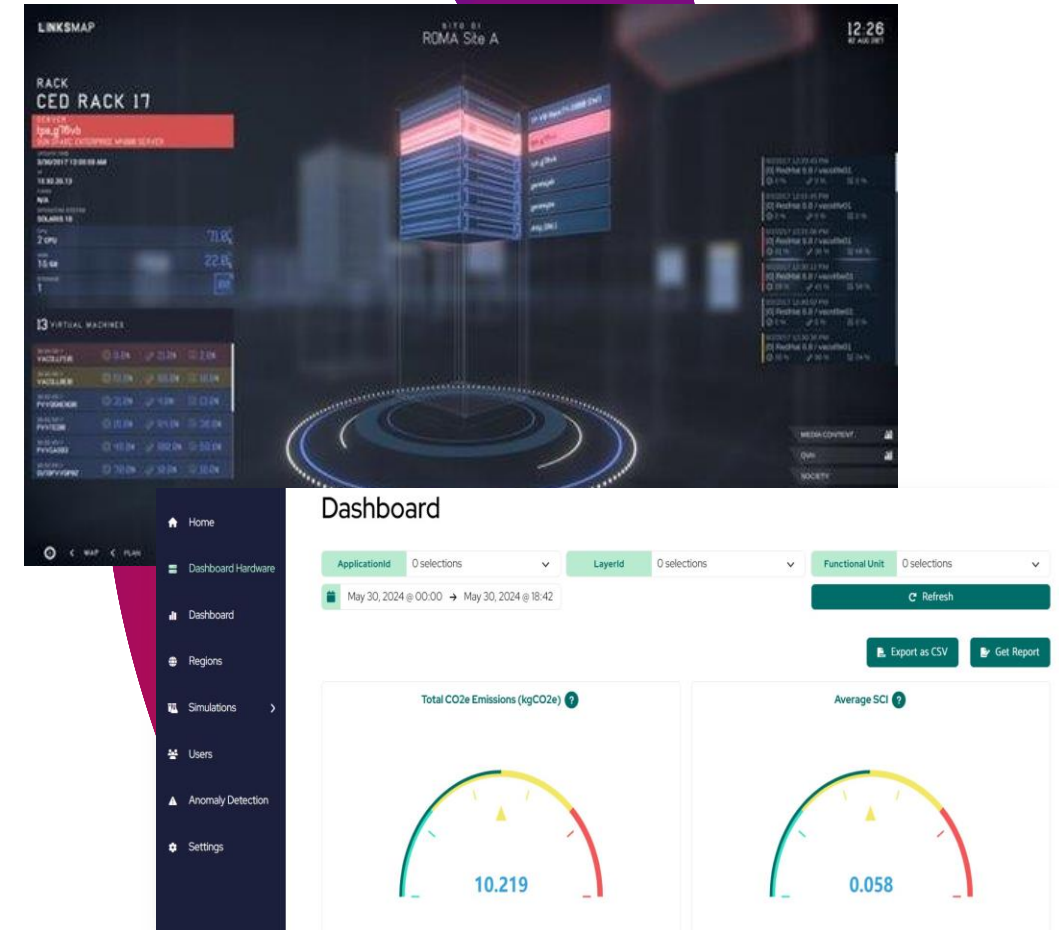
LINKSMAP

SITO DI
ROMA Site A

12:26
02 AUG 2017

RACK
CED RACK 17

SERVER
tpa_g16vb

2 CPU
71.6%

15 GB
22.8%

1

13 VIRTUAL MACHINES

MEDIA CONTENT

SOCIETY

< MAP < PLAN

Home

Dashboard Hardware

Dashboard

Regions

Simulations

Users

Anomaly Detection

Settings

Dashboard

ApplicationId 0 selections

LayerId 0 selections

Functional Unit 0 selections

May 30, 2024 @ 00:00 → May 30, 2024 @ 18:42

Refresh

Export as CSV

Get Report

Total CO2e Emissions (kgCO2e) ?

10.219

Average SCI ?

0.058